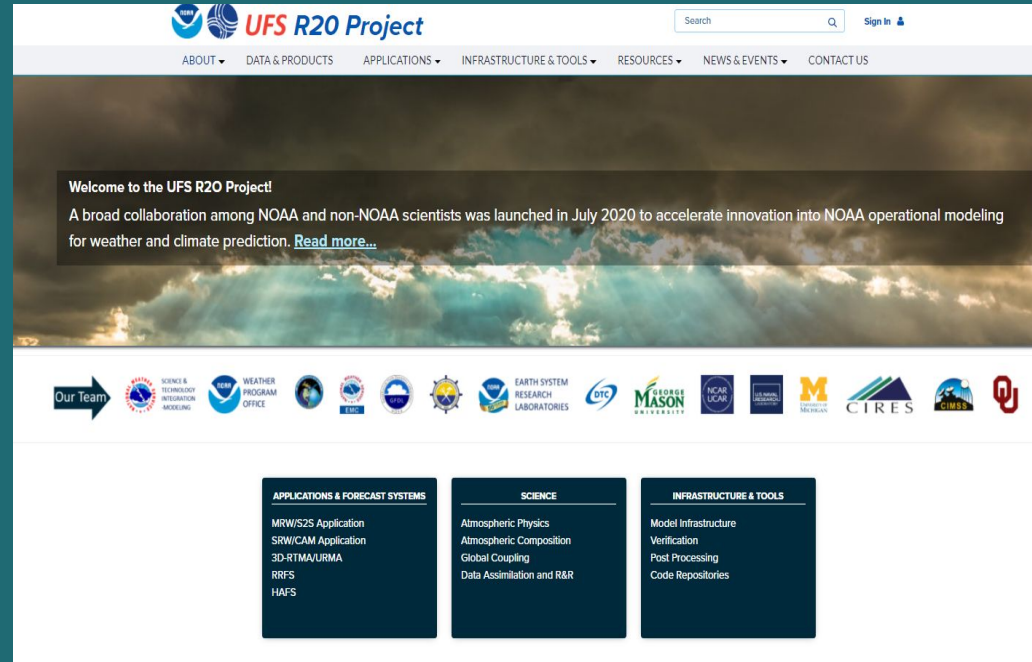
NOAA UFS R2O Project

Search

Sign In

ABOUT ▾ DATA & PRODUCTS APPLICATIONS ▾ INFRASTRUCTURE & TOOLS ▾ RESOURCES ▾ NEWS & EVENTS ▾ CONTACT US

Welcome to the UFS R2O Project!

A broad collaboration among NOAA and non-NOAA scientists was launched in July 2020 to accelerate innovation into NOAA operational modeling for weather and climate prediction. Read more...

Our Team

SCIENCE & TECHNOLOGY INTEGRATION MODELING

WEATHER PROGRAM OFFICE

EMC

GFDL

EARTH SYSTEM RESEARCH LABORATORIES

DTC

GEORGE MASON UNIVERSITY

NCAR UCAR

U.S. NAVAL RESEARCH LABORATORY

M UNIVERSITY OF MICHIGAN

CIRES

CIMSS

OU

APPLICATIONS & FORECAST SYSTEMS
MRW/S2S Application
SRW/CAM Application
3D-RTMA/URMA
RRFS
HAFS

SCIENCE
Atmospheric Physics
Atmospheric Composition
Global Coupling
Data Assimilation and R&R

INFRASTRUCTURE & TOOLS
Model Infrastructure
Verification
Post Processing
Code Repositories